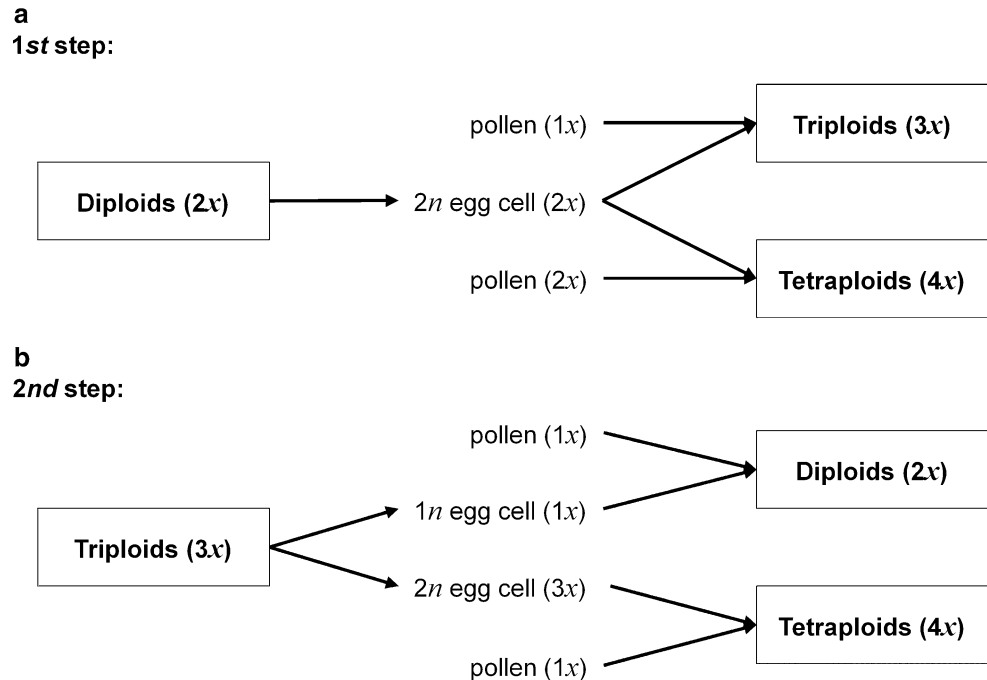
a
1*st* step:

pollen ($1x$)

Triploids ($3x$)

Diploids ($2x$)

$2n$ egg cell ($2x$)

pollen ($2x$)

Tetraploids ($4x$)

b
2*nd* step:

pollen ($1x$)

Diploids ($2x$)

Triploids ($3x$)

$1n$ egg cell ($1x$)

$2n$ egg cell ($3x$)

Tetraploids ($4x$)

pollen ($1x$)